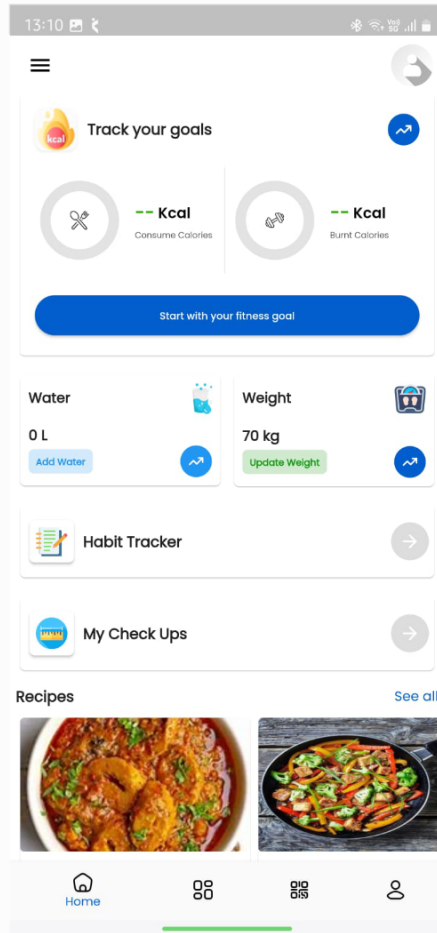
13:10

kcal

Track your goals

-- Kcal
Consume Calories

-- Kcal
Burnt Calories

Start with your fitness goal

Water
0 L
Add Water

Weight
70 kg
Update Weight

Habit Tracker

My Check Ups

Recipes
See all

Home